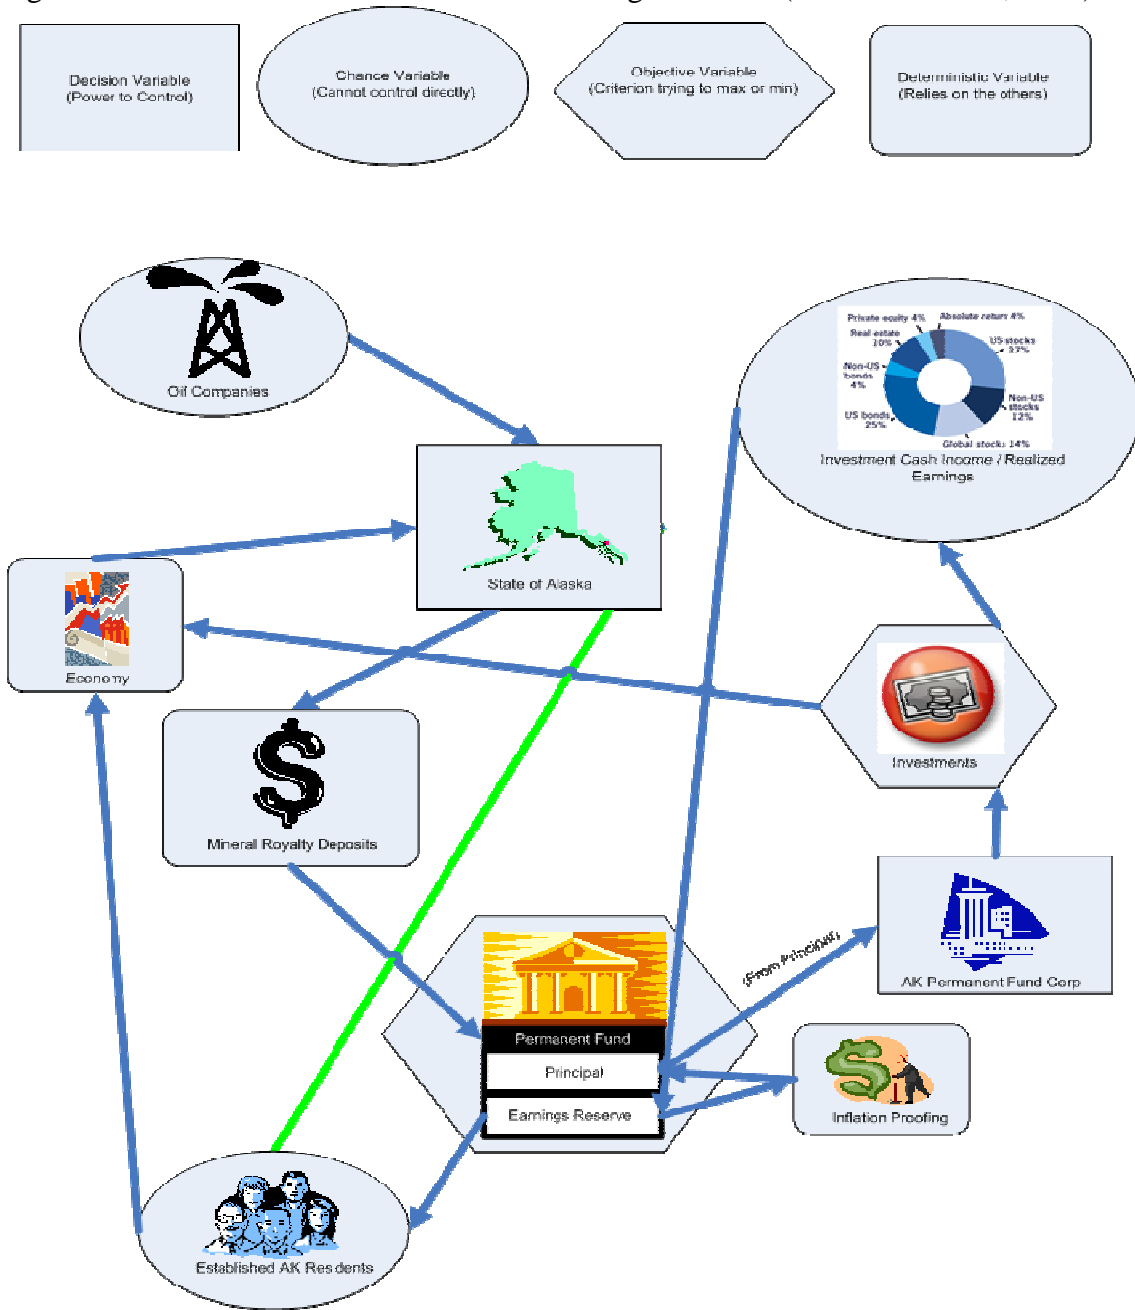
Decision Variable
(Power to Control)

Chance Variable
(Cannot control directly)

Objective Variable
(Criterion trying to max or min)

Deterministic Variable
(Relies on the others)

Oil Companies

Private equity 4%
Absolute return 4%
Real estate 10%
US stocks 27%
Non-US bonds 4%
Non-US stocks 12%
US bonds 25%
Global stocks 14%
Investment Cash Income / Realized Earnings

State of Alaska

Economy

Investments

Mineral Royalty Deposits

(From Principal)

AK Permanent Fund Corp

Permanent Fund
Principal
Earnings Reserve

Inflation Proofing

Established AK Residents